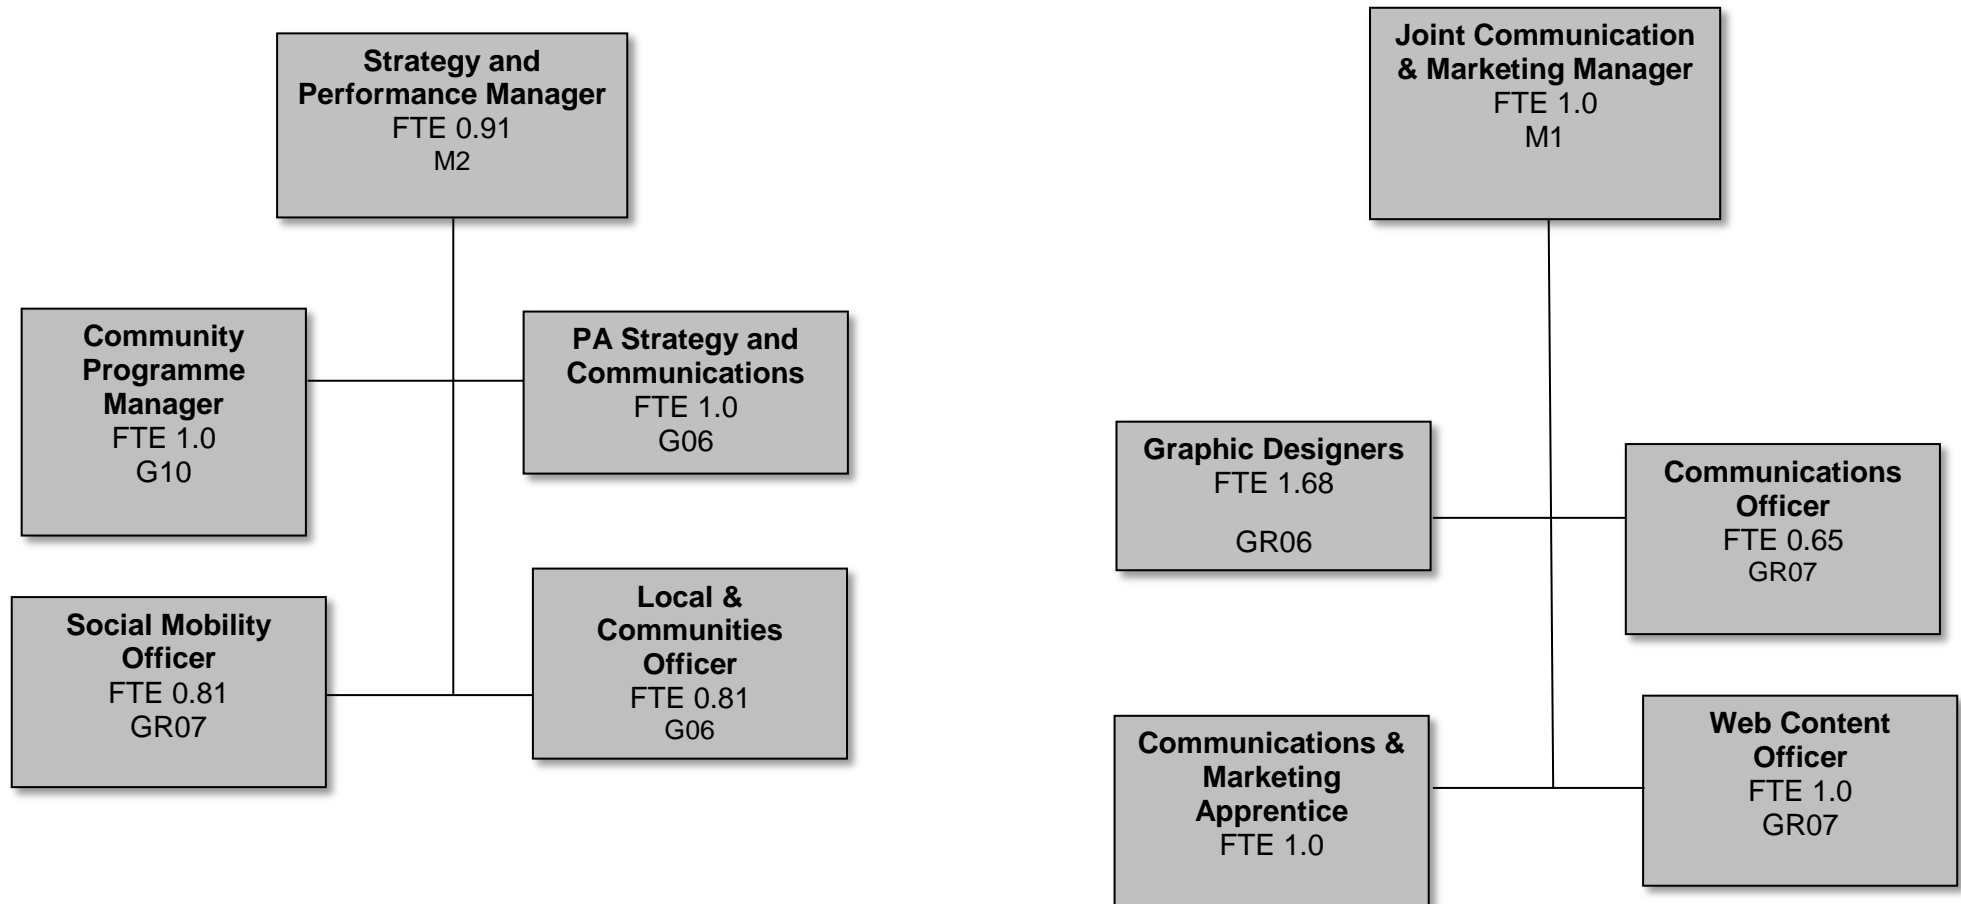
Strategy and Performance Manager
FTE 0.91
M2

Community Programme Manager
FTE 1.0
G10

PA Strategy and Communications
FTE 1.0
G06

Social Mobility Officer
FTE 0.81
GR07

Local & Communities Officer
FTE 0.81
G06

Joint Communication & Marketing Manager
FTE 1.0
M1

Graphic Designers
FTE 1.68
GR06

Communications Officer
FTE 0.65
GR07

Communications & Marketing Apprentice
FTE 1.0

Web Content Officer
FTE 1.0
GR07